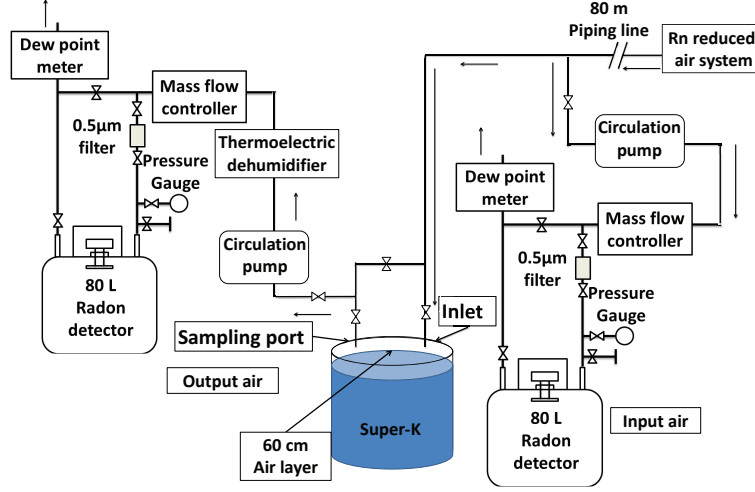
Dew point meter

Mass flow controller

0.5μm filter

Pressure Gauge

Thermoelectric dehumidifier

Circulation pump

80 L Radon detector

Sampling port

Output air

80 m Piping line

Rn reduced air system

Circulation pump

Dew point meter

Mass flow controller

0.5μm filter

Pressure Gauge

Inlet

Super-K

60 cm Air layer

80 L Radon detector

Input air